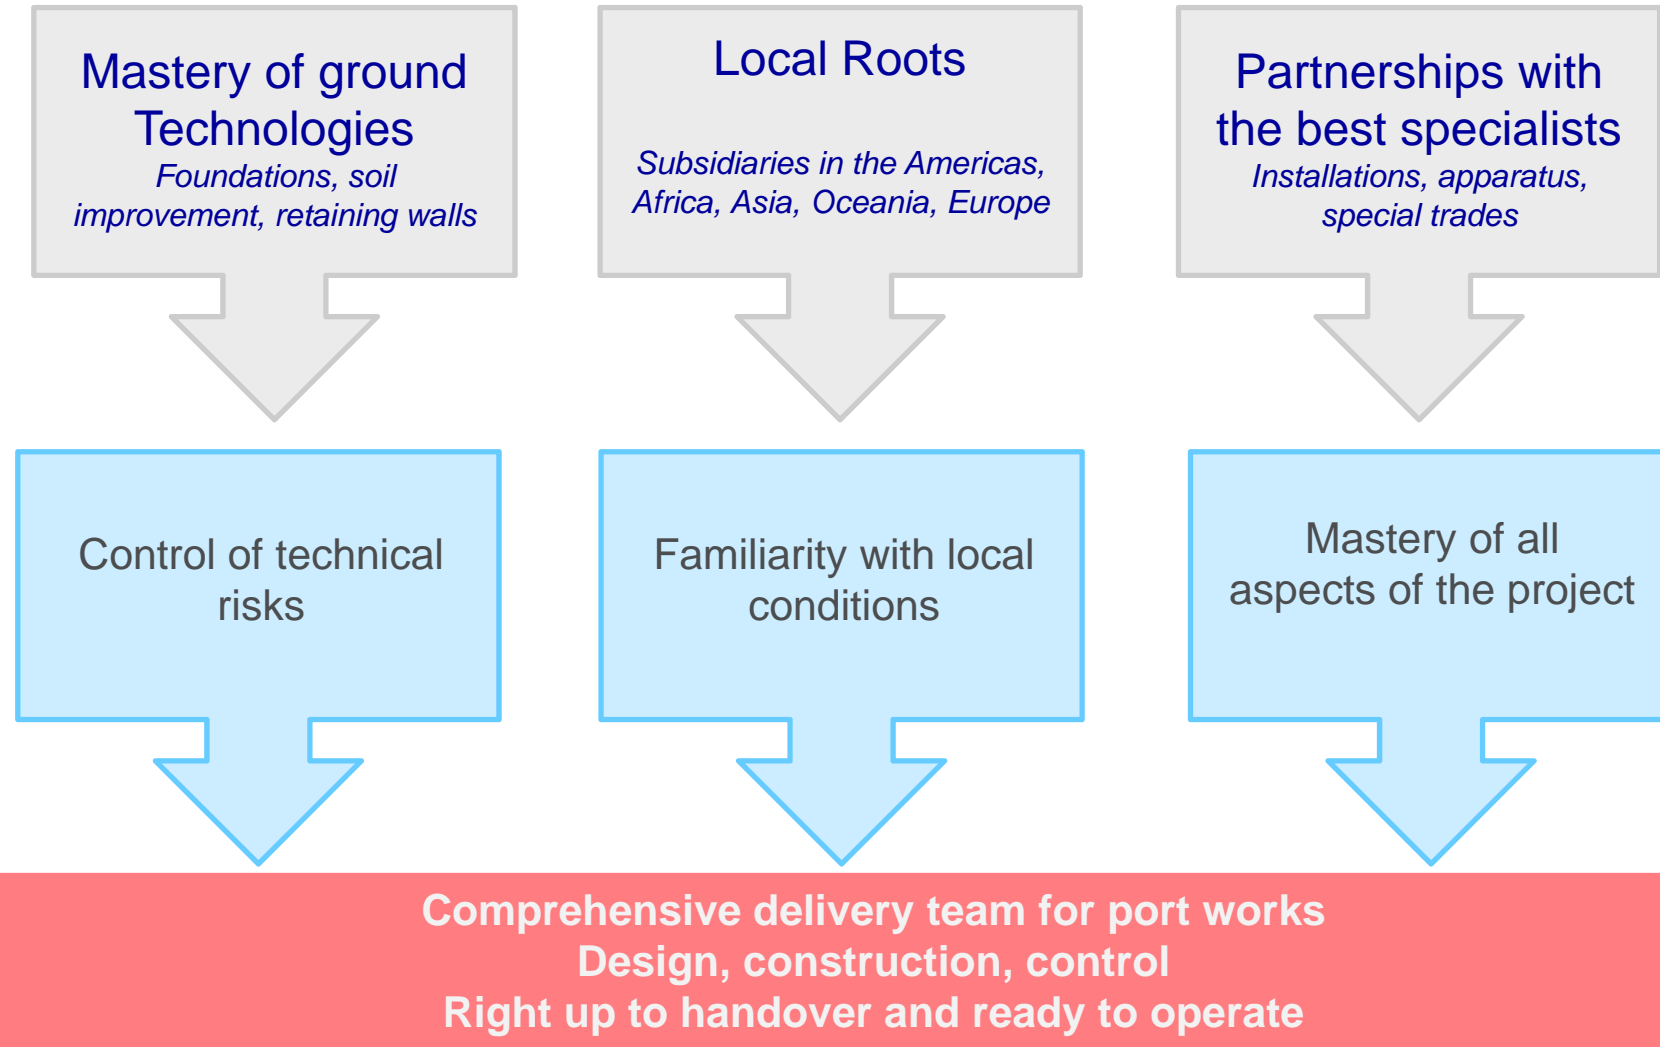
Mastery of ground Technologies
Foundations, soil improvement, retaining walls

Local Roots

Subsidiaries in the Americas, Africa, Asia, Oceania, Europe

Partnerships with the best specialists
Installations, apparatus, special trades

Control of technical risks

Familiarity with local conditions

Mastery of all aspects of the project

Comprehensive delivery team for port works
Design, construction, control
Right up to handover and ready to operate